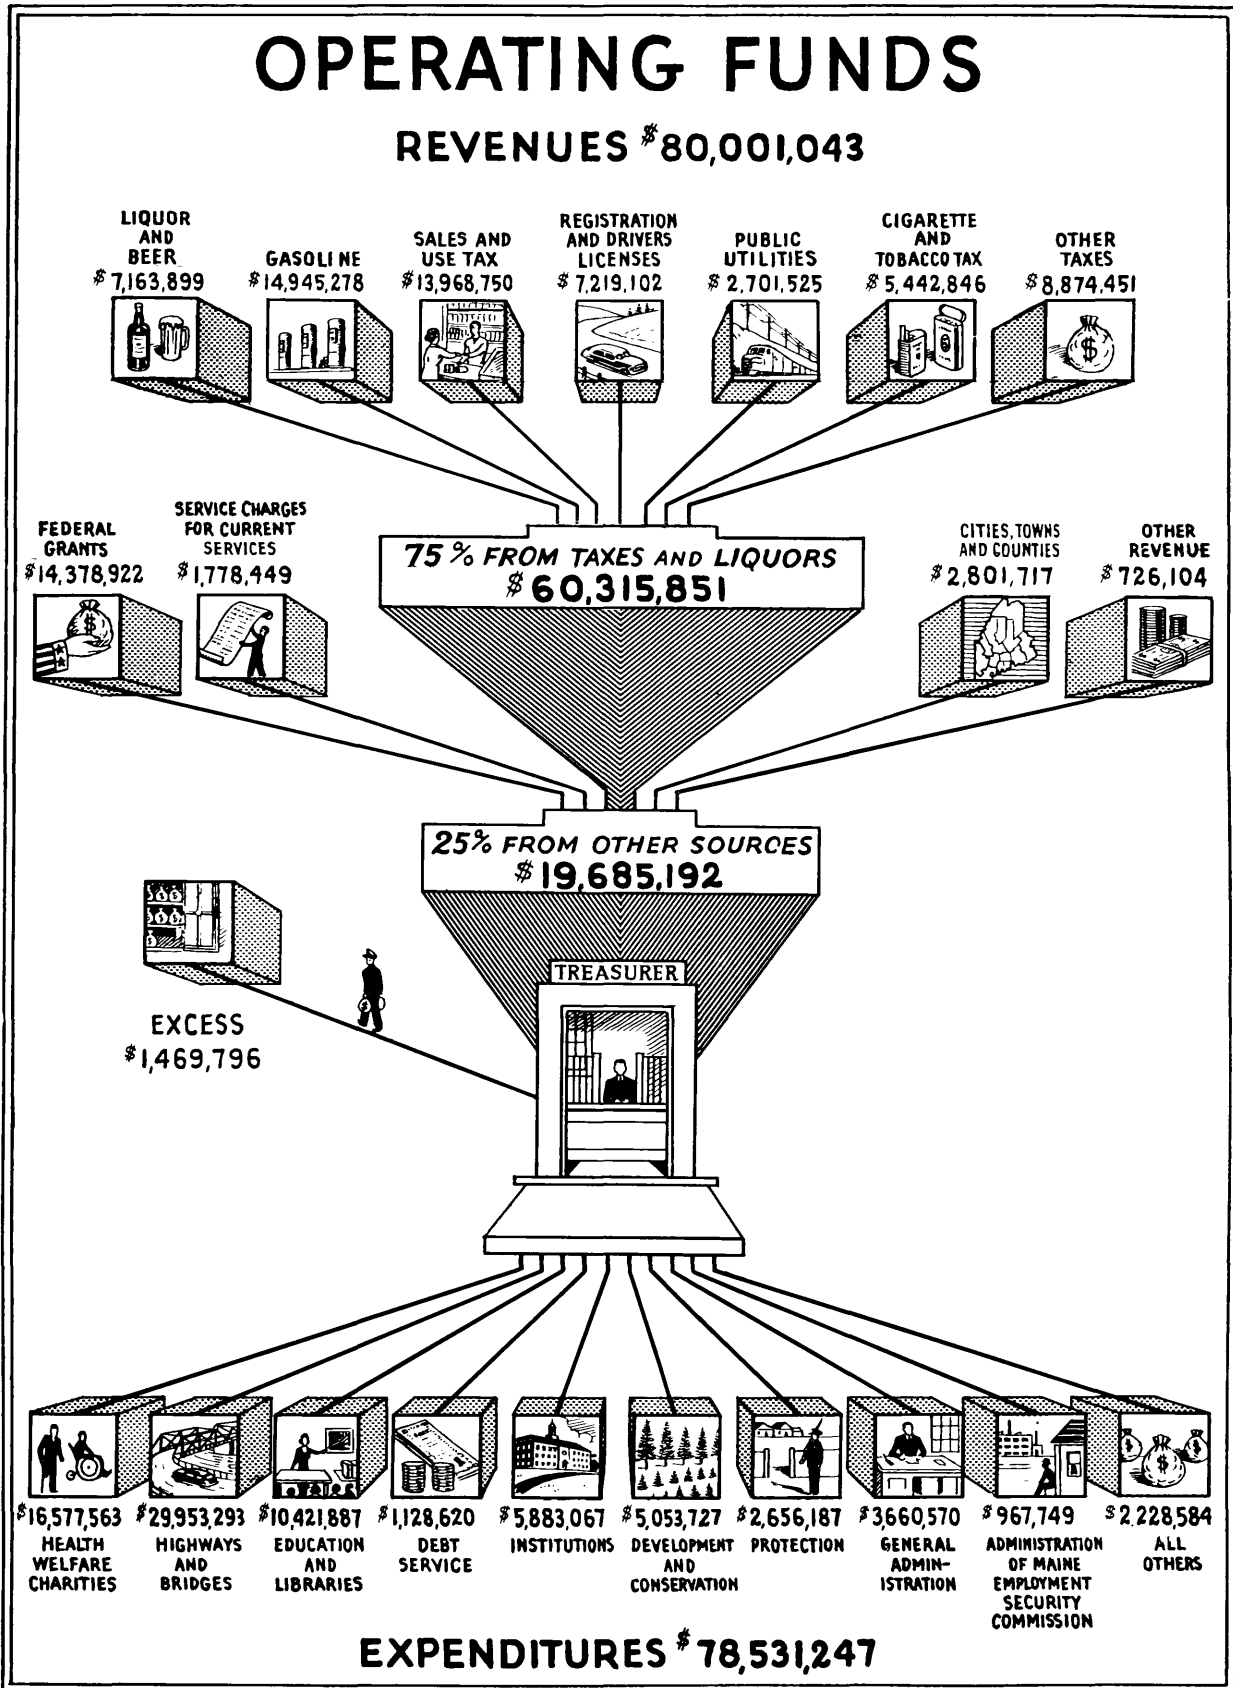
OPERATING FUNDS

REVENUES $80,001,043

LIQUOR AND BEER $7,163,899

GASOLINE $14,945,278

SALES AND USE TAX $13,968,750

REGISTRATION AND DRIVERS LICENSES $7,219,102

PUBLIC UTILITIES $2,701,525

CIGARETTE AND TOBACCO TAX $5,442,846

OTHER TAXES $8,874,451

FEDERAL GRANTS $14,378,922

SERVICE CHARGES FOR CURRENT SERVICES $1,778,449

75% FROM TAXES AND LIQUORS $60,315,851

CITIES, TOWNS AND COUNTIES $2,801,717

OTHER REVENUE $726,104

25% FROM OTHER SOURCES $19,685,192

EXCESS $1,469,796

TREASURER

$16,577,563 HEALTH WELFARE CHARITIES

$29,953,293 HIGHWAYS AND BRIDGES

$10,421,887 EDUCATION AND LIBRARIES

$1,128,620 DEBT SERVICE

$5,883,067 INSTITUTIONS

$5,053,727 DEVELOPMENT AND CONSERVATION

$2,656,187 PROTECTION

$3,660,570 GENERAL ADMINISTRATION

$967,749 ADMINISTRATION OF MAINE EMPLOYMENT SECURITY COMMISSION

$2,228,584 ALL OTHERS

EXPENDITURES $78,531,247